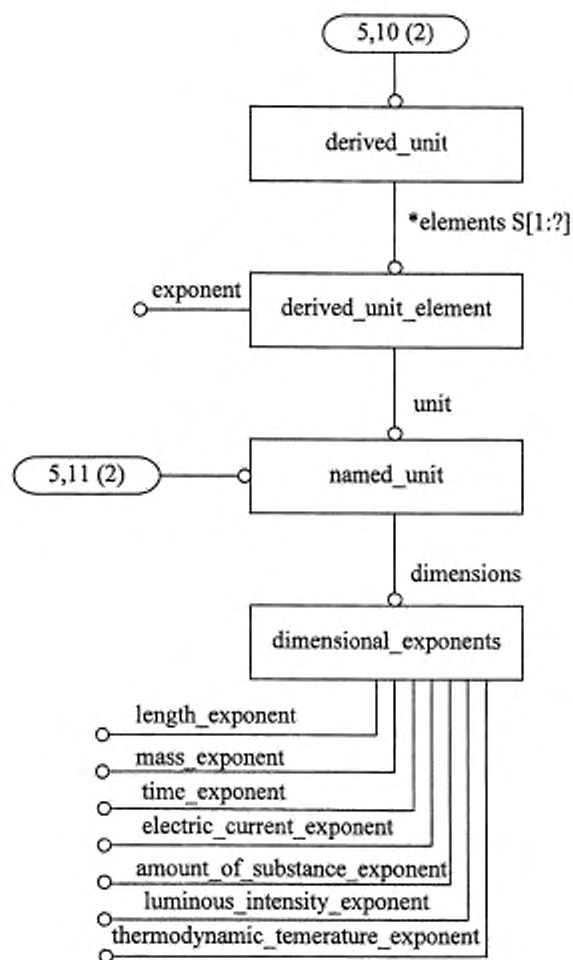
5,10 (2)

derived_unit

*elements S[1:?]

exponent

derived_unit_element

unit

5,11 (2)

named_unit

dimensions

dimensional_exponents

length_exponent

mass_exponent

time_exponent

electric_current_exponent

amount_of_substance_exponent

luminous_intensity_exponent

thermodynamic_temerature_exponent